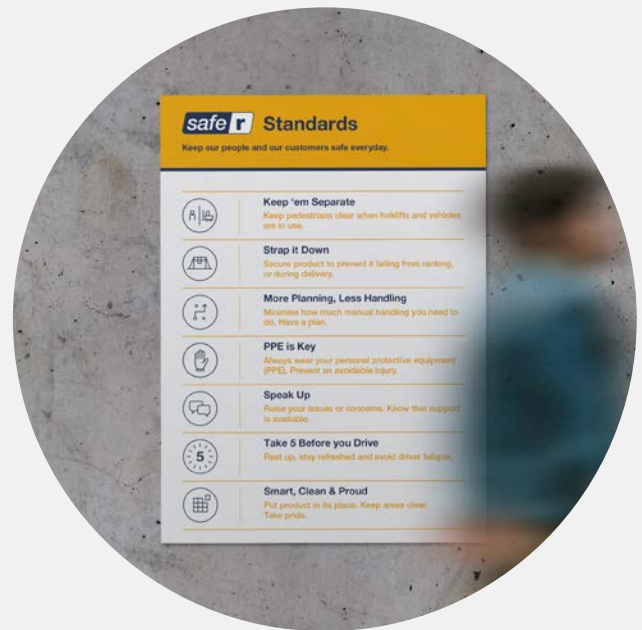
safe r Standards

Keep our people and our customers safe everyday.

Keep 'em Separate
Keep pedestrians clear when forklifts and vehicles are in use.

Strap it Down
Secure product to prevent it falling from racking, or during delivery.

More Planning, Less Handling
Minimise how much manual handling you need to do. Have a plan.

PPE is Key
Always wear your personal protective equipment (PPE). Prevent an avoidable injury.

Speak Up
Raise your issues or concerns. Know that support is available.

5

Take 5 Before you Drive
Rest up, stay refreshed and avoid driver fatigue.

Smart, Clean & Proud
Put product in its place. Keep areas clear. Take pride.